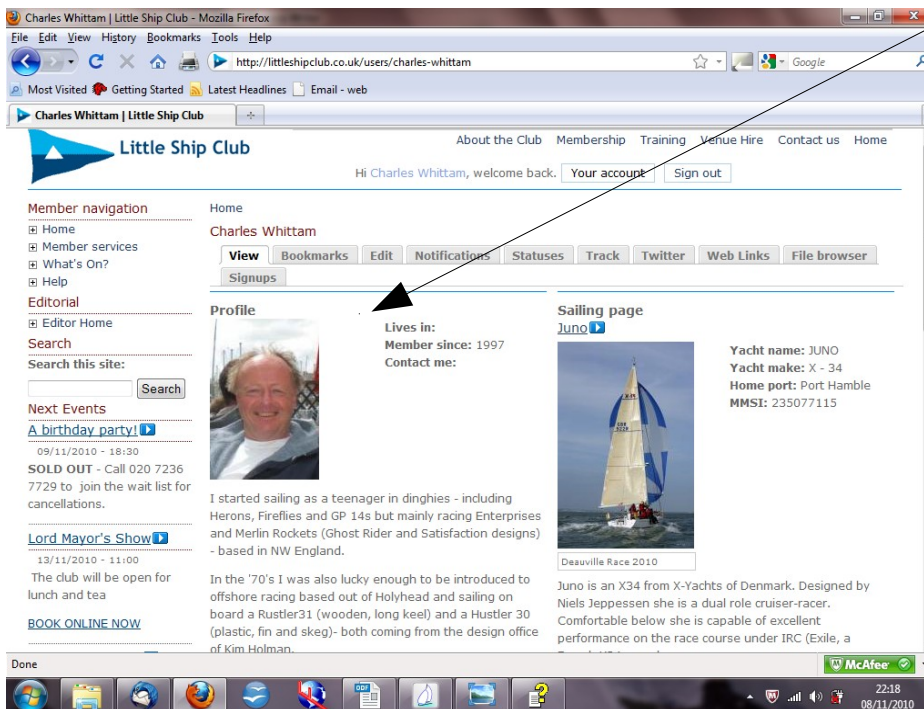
Charles Whittam | Little Ship Club - Mozilla Firefox

File Edit View History Bookmarks Tools Help

http://littleshipclub.co.uk/users/charles-whittam

Google

Most Visited Getting Started Latest Headlines Email - web

Charles Whittam | Little Ship Club

Little Ship Club

About the Club Membership Training Venue Hire Contact us Home

Hi Charles Whittam, welcome back. Your account Sign out

Member navigation
⊞ Home
⊞ Member services
⊞ What's On?
⊞ Help

Editorial
⊞ Editor Home

Search
Search this site:
Search

Next Events
A birthday party!
09/11/2010 - 18:30
SOLD OUT - Call 020 7236 7729 to join the wait list for cancellations.

Lord Mayor's Show
13/11/2010 - 11:00
The club will be open for lunch and tea

BOOK ONLINE NOW

Home
Charles Whittam

View Bookmarks Edit Notifications Statuses Track Twitter Web Links File browser Signups

Profile

Lives in:
Member since: 1997
Contact me:

I started sailing as a teenager in dinghies - including Herons, Fireflies and GP 14s but mainly racing Enterprises and Merlin Rockets (Ghost Rider and Satisfaction designs) - based in NW England.

In the '70's I was also lucky enough to be introduced to offshore racing based out of Holyhead and sailing on board a Rustler31 (wooden, long keel) and a Hustler 30 (plastic, fin and skeg)- both coming from the design office of Kim Holman.

Sailing page
Juno

Yacht name: JUNO
Yacht make: X - 34
Home port: Port Hamble
MMSI: 235077115

Deauville Race 2010

Juno is an X34 from X-Yachts of Denmark. Designed by Niels Jeppessen she is a dual role cruiser-racer. Comfortable below she is capable of excellent performance on the race course under IRC (Exile, a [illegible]

Done

McAfee

22:18
08/11/2010